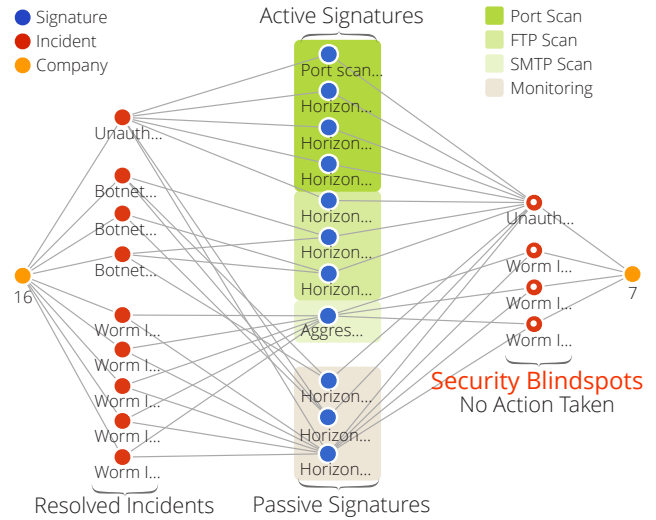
Signature
Incident
Company

Active Signatures

Port Scan
FTP Scan
SMTP Scan
Monitoring

Unauth...
Botnet...
Botnet...
Botnet...
16
Worm I...
Worm I...
Worm I...
Worm I...
Worm I...

Port scan...
Horizon...
Horizon...
Horizon...
Horizon...
Horizon...
Horizon...
Aggres...
Horizon...
Horizon...
Horizon...

Unauth...
Worm I...
Worm I...
Worm I...
7

Security Blindspots
No Action Taken

Resolved Incidents
Passive Signatures